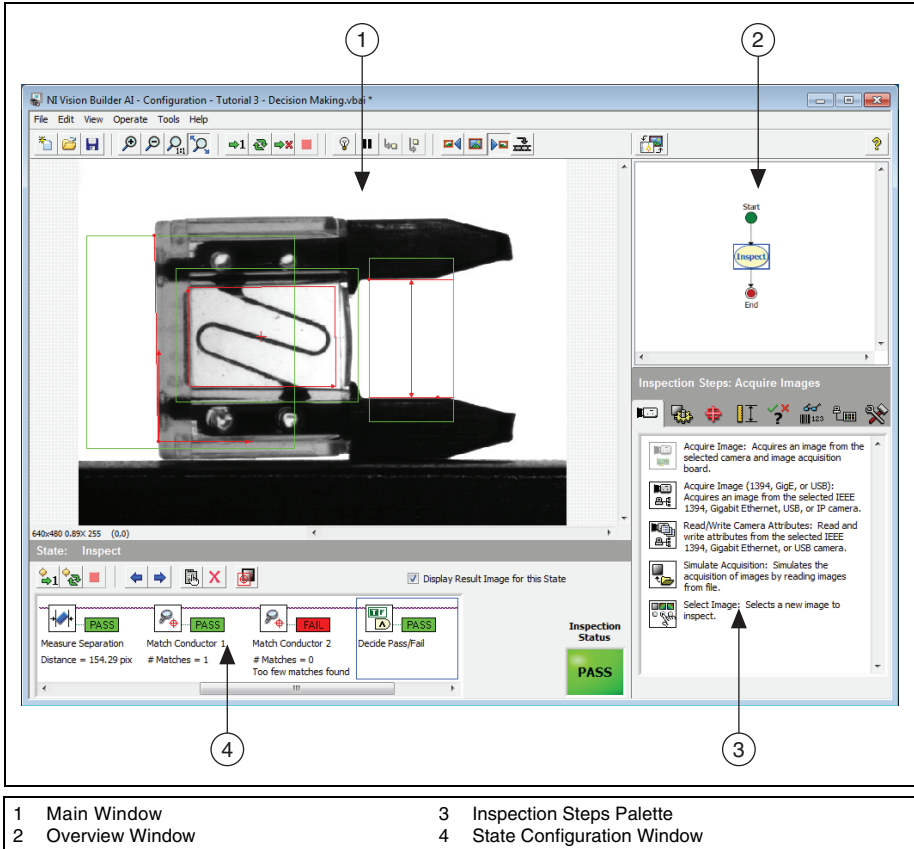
1

2

NI Vision Builder AI - Configuration - Tutorial 3 - Decision Making.vbai *

File Edit View Operate Tools Help

Start

Inspect

End

640x480 0.89X 255 (0,0)

Inspection Steps: Acquire Images

Acquire Image: Acquires an image from the selected camera and image acquisition board.

Acquire Image (1394, GigE, or USB): Acquires an image from the selected IEEE 1394, Gigabit Ethernet, USB, or IP camera.

Read/Write Camera Attributes: Read and write attributes from the selected IEEE 1394, Gigabit Ethernet, or USB camera.

Simulate Acquisition: Simulates the acquisition of images by reading images from file.

Select Image: Selects a new image to inspect.

State: Inspect

Display Result Image for this State

PASS
Measure Separation
Distance = 154.29 pix

PASS
Match Conductor 1
# Matches = 1

FAIL
Match Conductor 2
# Matches = 0
Too few matches found

PASS
Decide Pass/Fail

Inspection Status

PASS

4

3

1 Main Window
2 Overview Window
3 Inspection Steps Palette
4 State Configuration Window